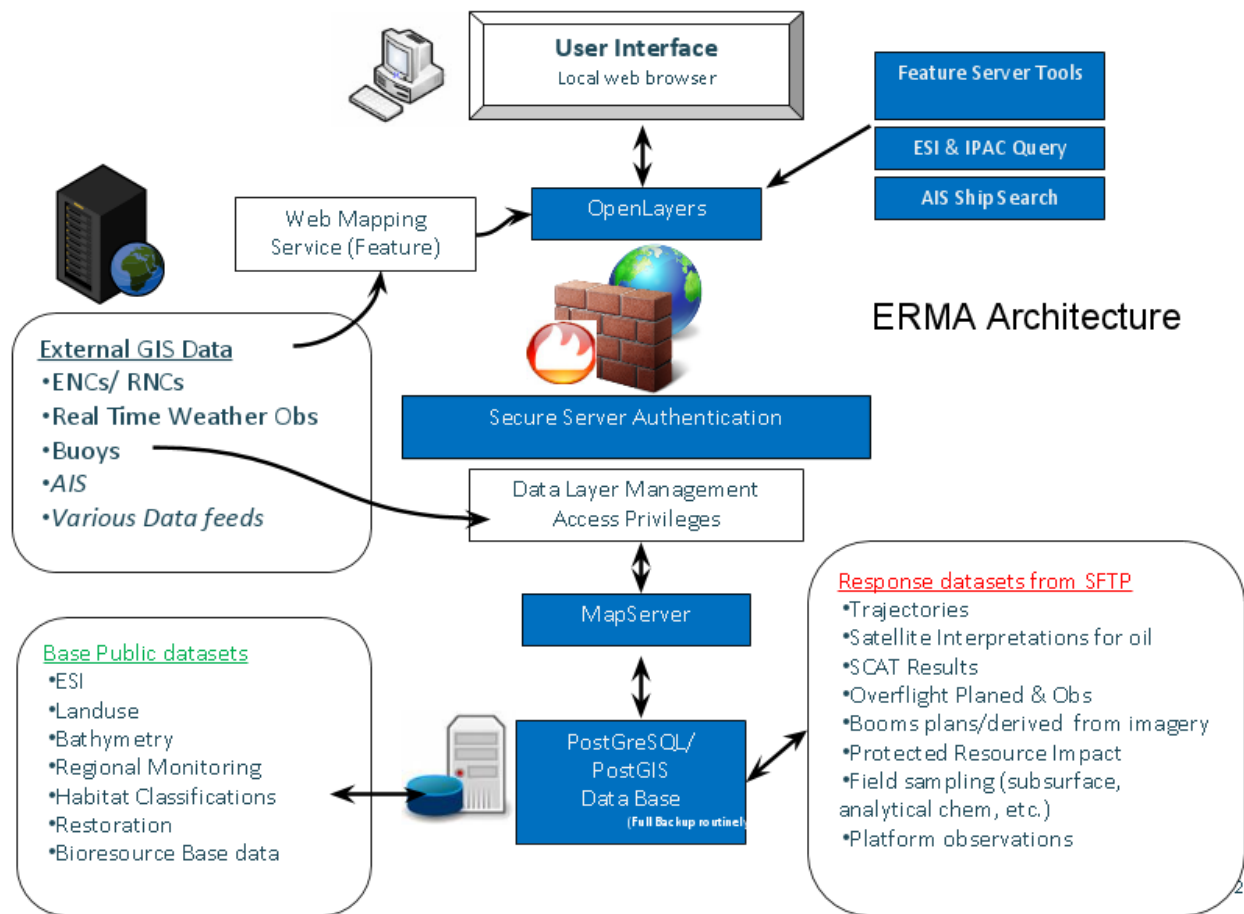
User Interface
Local web browser

Feature Server Tools

ESI & IPAC Query

AIS Ship Search

Web Mapping Service (Feature)

OpenLayers

ERMA Architecture

External GIS Data
•ENCs/ RNCs
•Real Time Weather Obs
•Buoys
•AIS
•Various Data feeds

Secure Server Authentication

Data Layer Management
Access Privileges

MapServer

Response datasets from SFTP
•Trajectories
•Satellite Interpretations for oil
•SCAT Results
•Overflight Planed & Obs
•Booms plans/derived from imagery
•Protected Resource Impact
•Field sampling (subsurface, analytical chem, etc.)
•Platform observations

Base Public datasets
•ESI
•Landuse
•Bathymetry
•Regional Monitoring
•Habitat Classifications
•Restoration
•Bioresource Base data

PostGreSQL/
PostGIS
Data Base
(Full Backup routinely

2